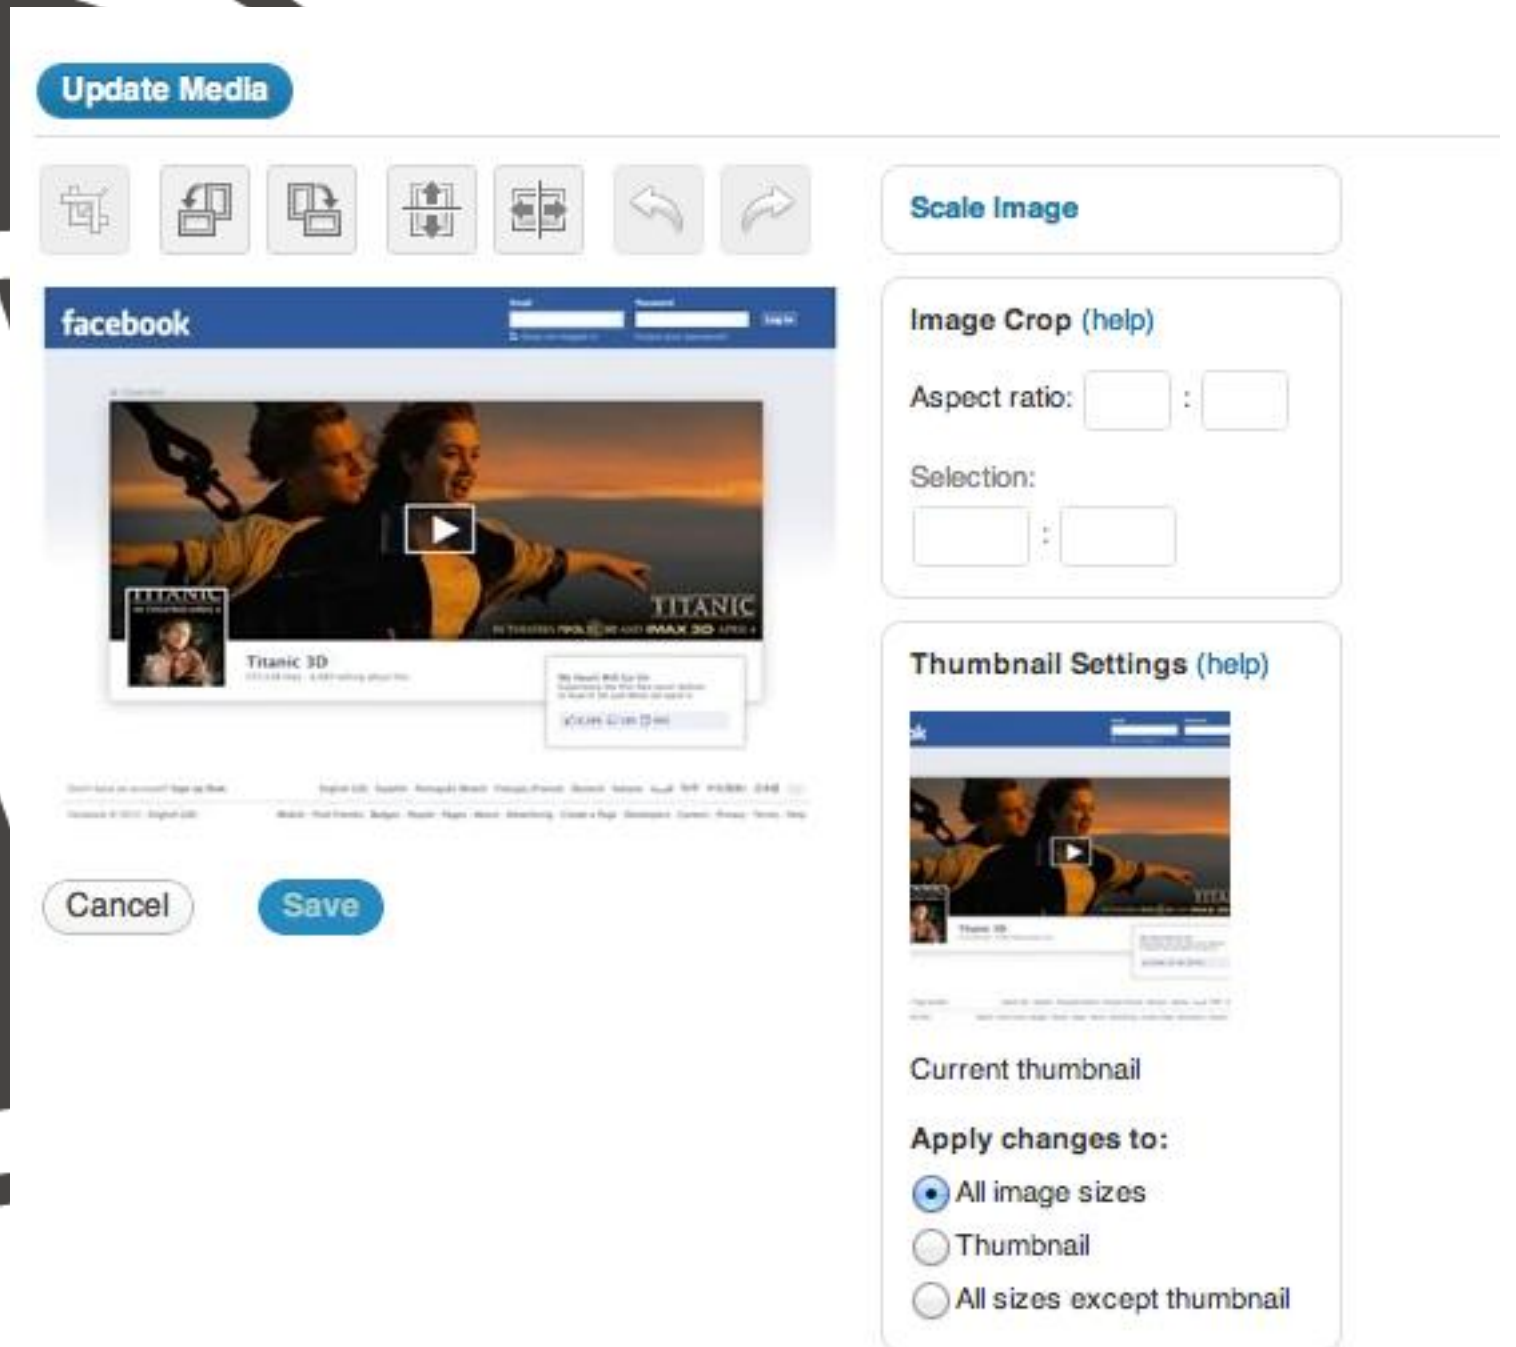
Update Media

Scale Image

facebook

TITANIC

TITANIC

Titanic 3D

Image Crop (help)

Aspect ratio: :

Selection: :

Thumbnail Settings (help)

Current thumbnail

Apply changes to:

All image sizes

Thumbnail

All sizes except thumbnail

Cancel

Save